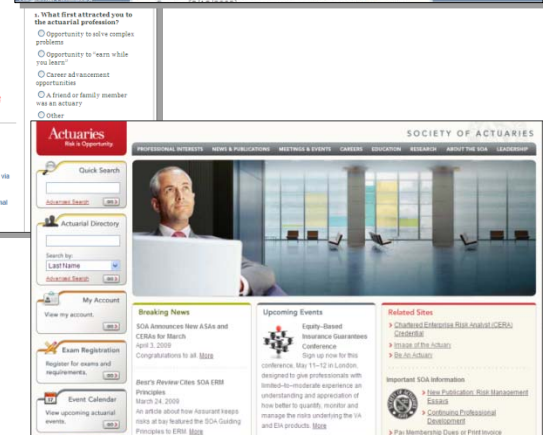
1. What first attracted you to the actuarial profession?

Opportunity to solve complex problems

Opportunity to "earn while you learn"

Career advancement opportunities

A friend or family member was an actuary

Other

Actuaries
Risk is Opportunity.

SOCIETY OF ACTUARIES

PROFESSIONAL INTERESTS NEWS & PUBLICATIONS MEETINGS & EVENTS CAREERS EDUCATION RESEARCH ABOUT THE SOA LEADERSHIP

Quick Search
go
Advanced Search

Actuarial Directory
Search by:
Last Name
Advanced Search
go

My Account
View my account.
go

Exam Registration
Register for exams and requirements.
go

Event Calendar
View upcoming actuarial events.
go

Breaking News

SOA Announces New ASAs and CERAs for March
April 3, 2009
Congratulations to all. More

Best's Review Cites SOA ERM Principles
March 24, 2009
An article about how Assurant keeps risks at bay featured the SOA Guiding Principles to ERM. More

Upcoming Events

Equity-Based Insurance Guarantees Conference
Sign up now for this conference, May 11–12 in London, designed to give professionals with limited-to-moderate experience an understanding and appreciation of how better to quantify, monitor and manage the risks underlying the VA and EIA products. More

Related Sites
> Chartered Enterprise Risk Analyst (CERA) Credential
> Image of the Actuary
> Be An Actuary

Important SOA Information
> New Publication: Risk Management Essays
> Continuing Professional Development
> Pay Membership Dues or Print Invoice